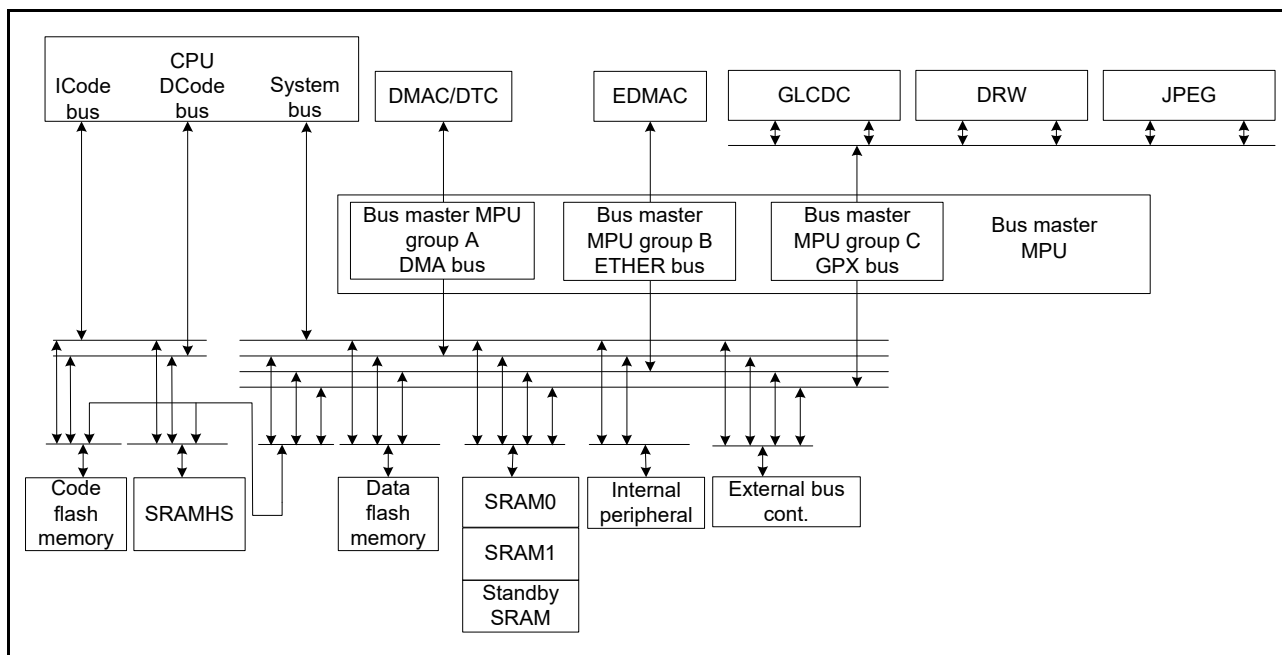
CPU
ICode bus
DCode bus
System bus

DMAC/DTC

EDMAC

GLCDC

DRW

JPEG

Bus master MPU group A DMA bus

Bus master MPU group B ETHER bus

Bus master MPU group C GPX bus

Bus master MPU

Code flash memory

SRAMHS

Data flash memory

SRAM0

SRAM1

Standby SRAM

Internal peripheral

External bus cont.